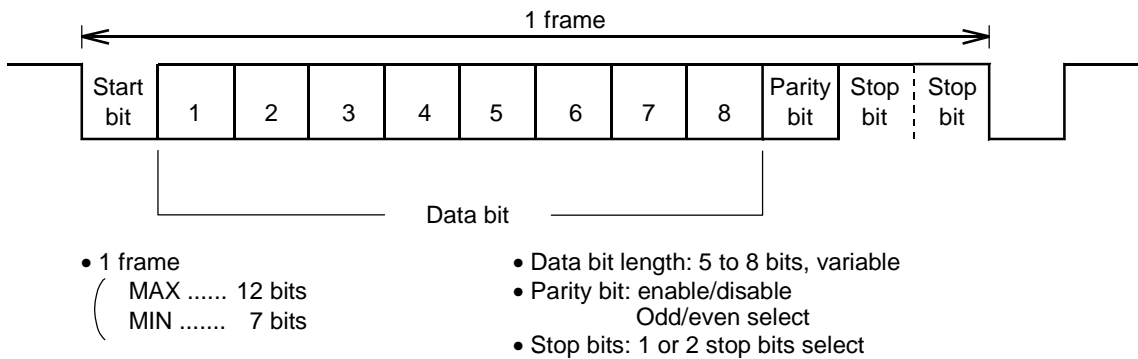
1 frame

Start bit | 1 | 2 | 3 | 4 | 5 | 6 | 7 | 8 | Parity bit | Stop bit | Stop bit

Data bit

• 1 frame
MAX ...... 12 bits
MIN ....... 7 bits

• Data bit length: 5 to 8 bits, variable
• Parity bit: enable/disable
Odd/even select
• Stop bits: 1 or 2 stop bits select